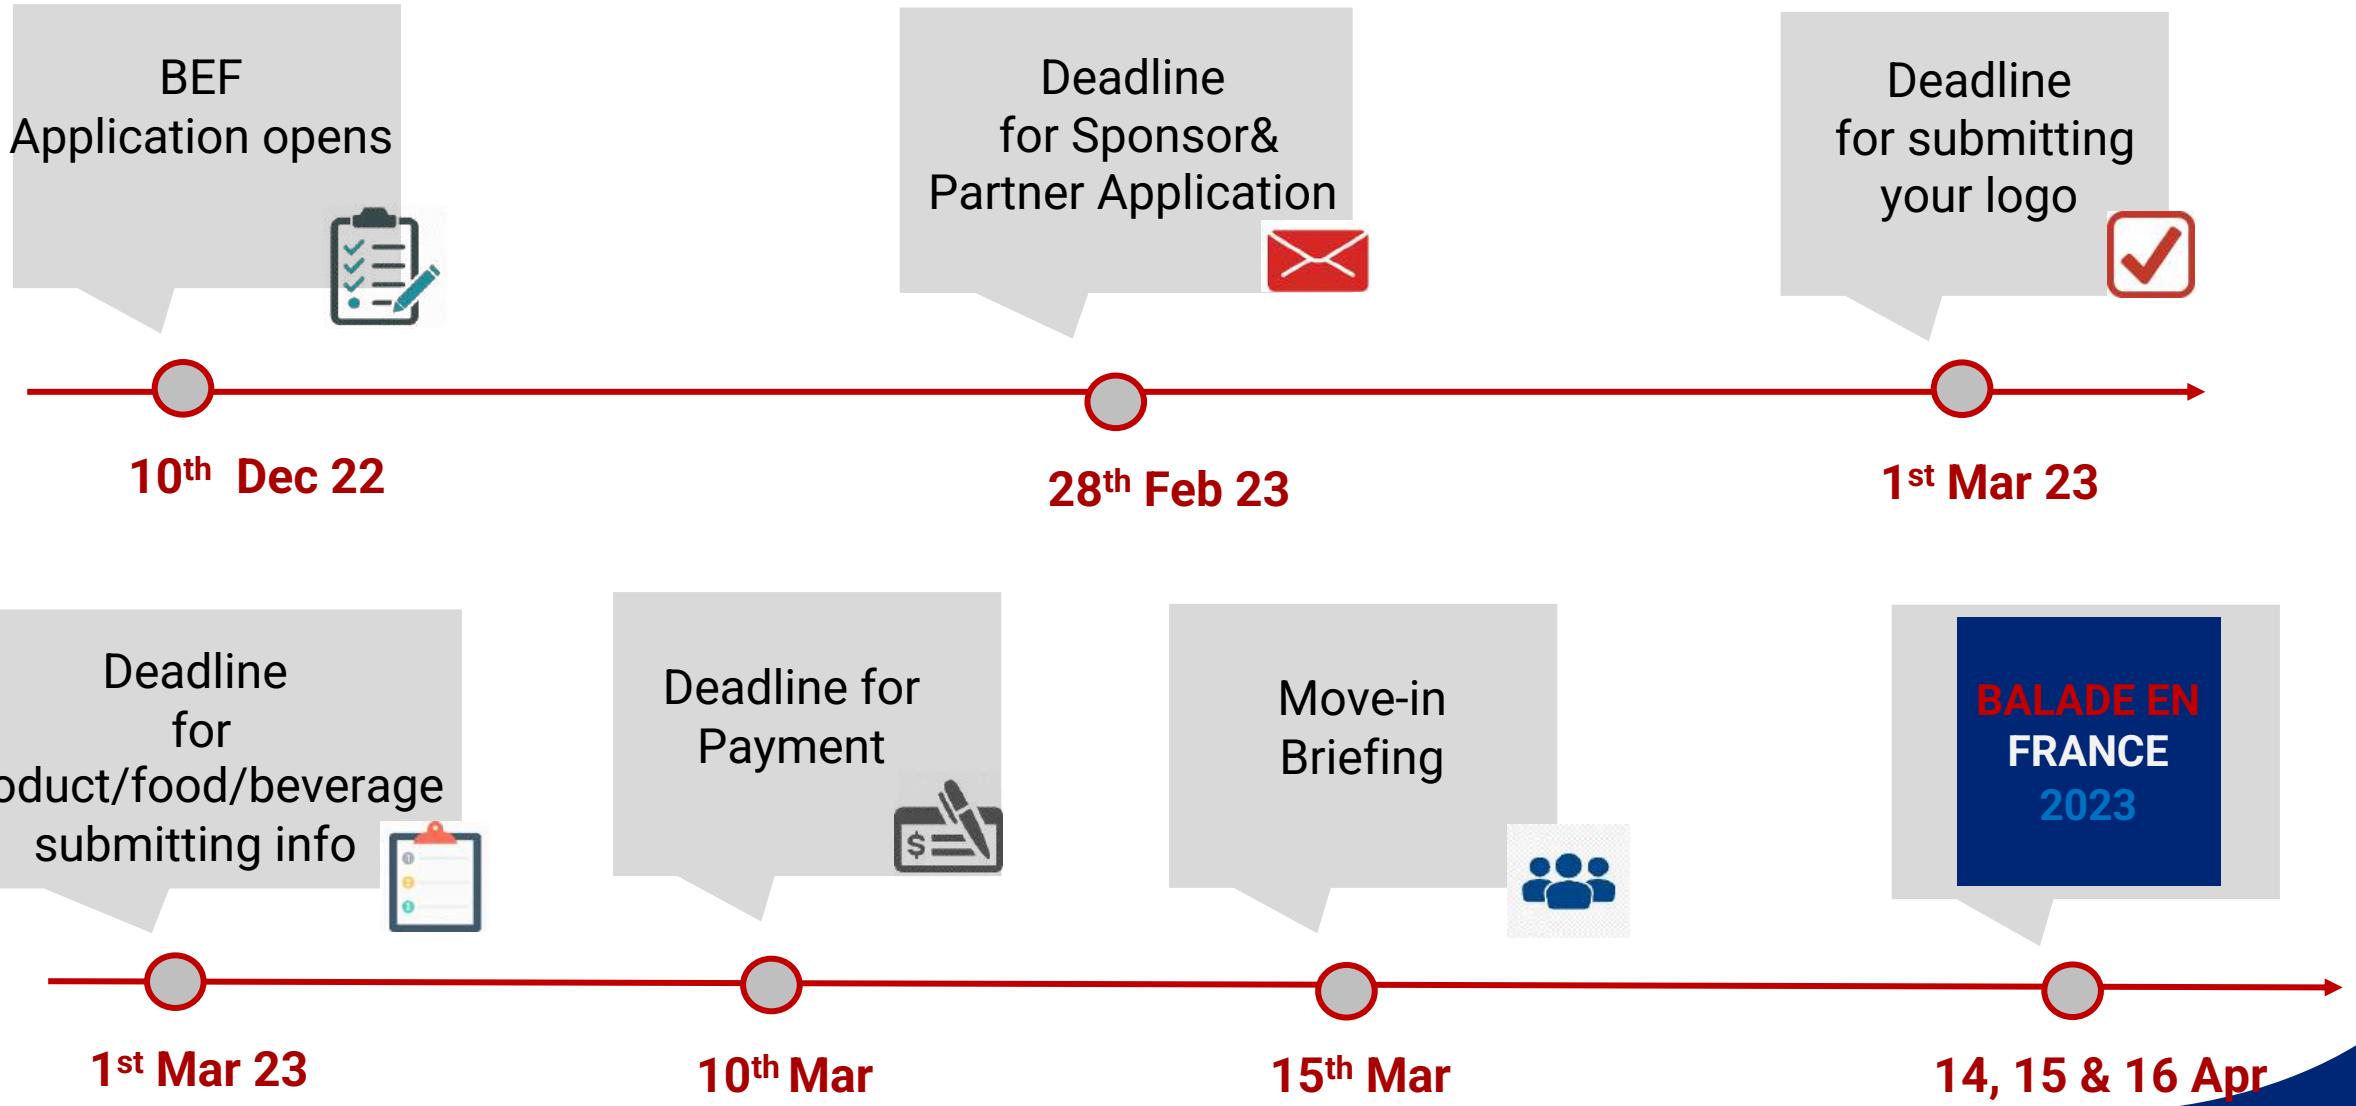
BEF
Application opens

Deadline
for Sponsor&
Partner Application

Deadline
for submitting
your logo

10$^{th}$ Dec 22

28$^{th}$ Feb 23

1$^{st}$ Mar 23

Deadline
for
oduct/food/beverage
submitting info

Deadline for
Payment

$

Move-in
Briefing

BALADE EN
FRANCE
2023

1$^{st}$ Mar 23

10$^{th}$ Mar

15$^{th}$ Mar

14, 15 & 16 Apr